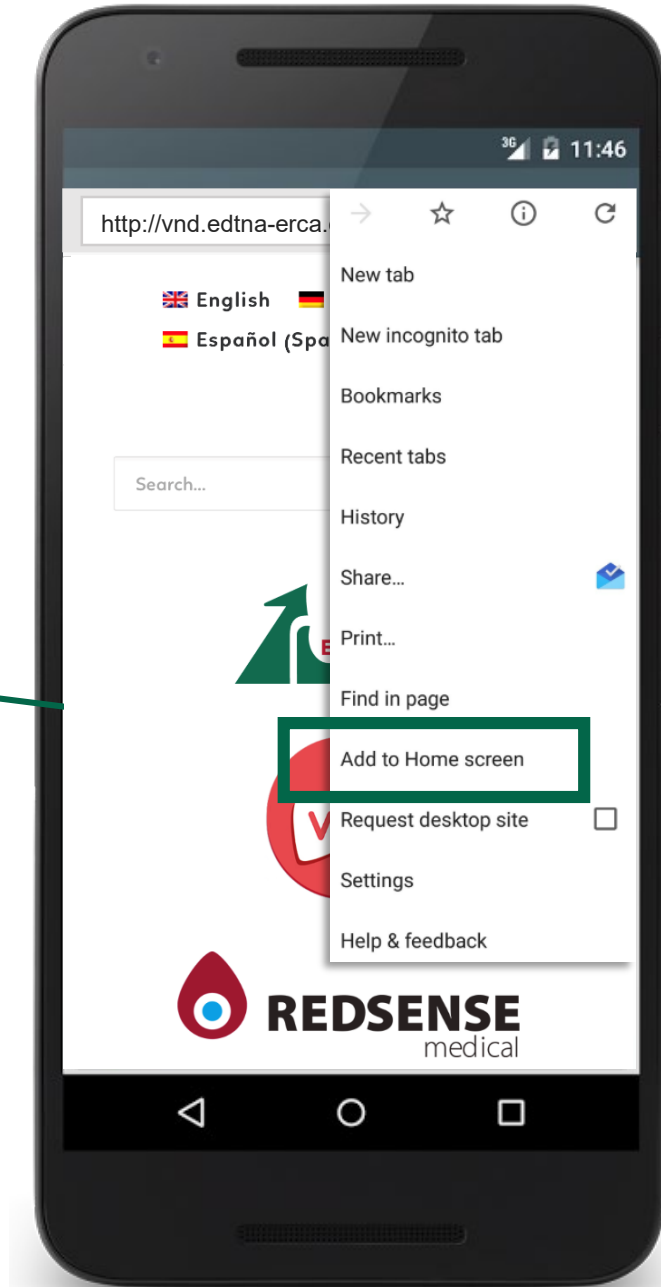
3G 11:46

http://vnd.edtna-erca.

English
Español (Spa

Search...

New tab
New incognito tab
Bookmarks
Recent tabs
History
Share...
Print...
Find in page
Add to Home screen
Request desktop site
Settings
Help & feedback

REDSENSE
medical